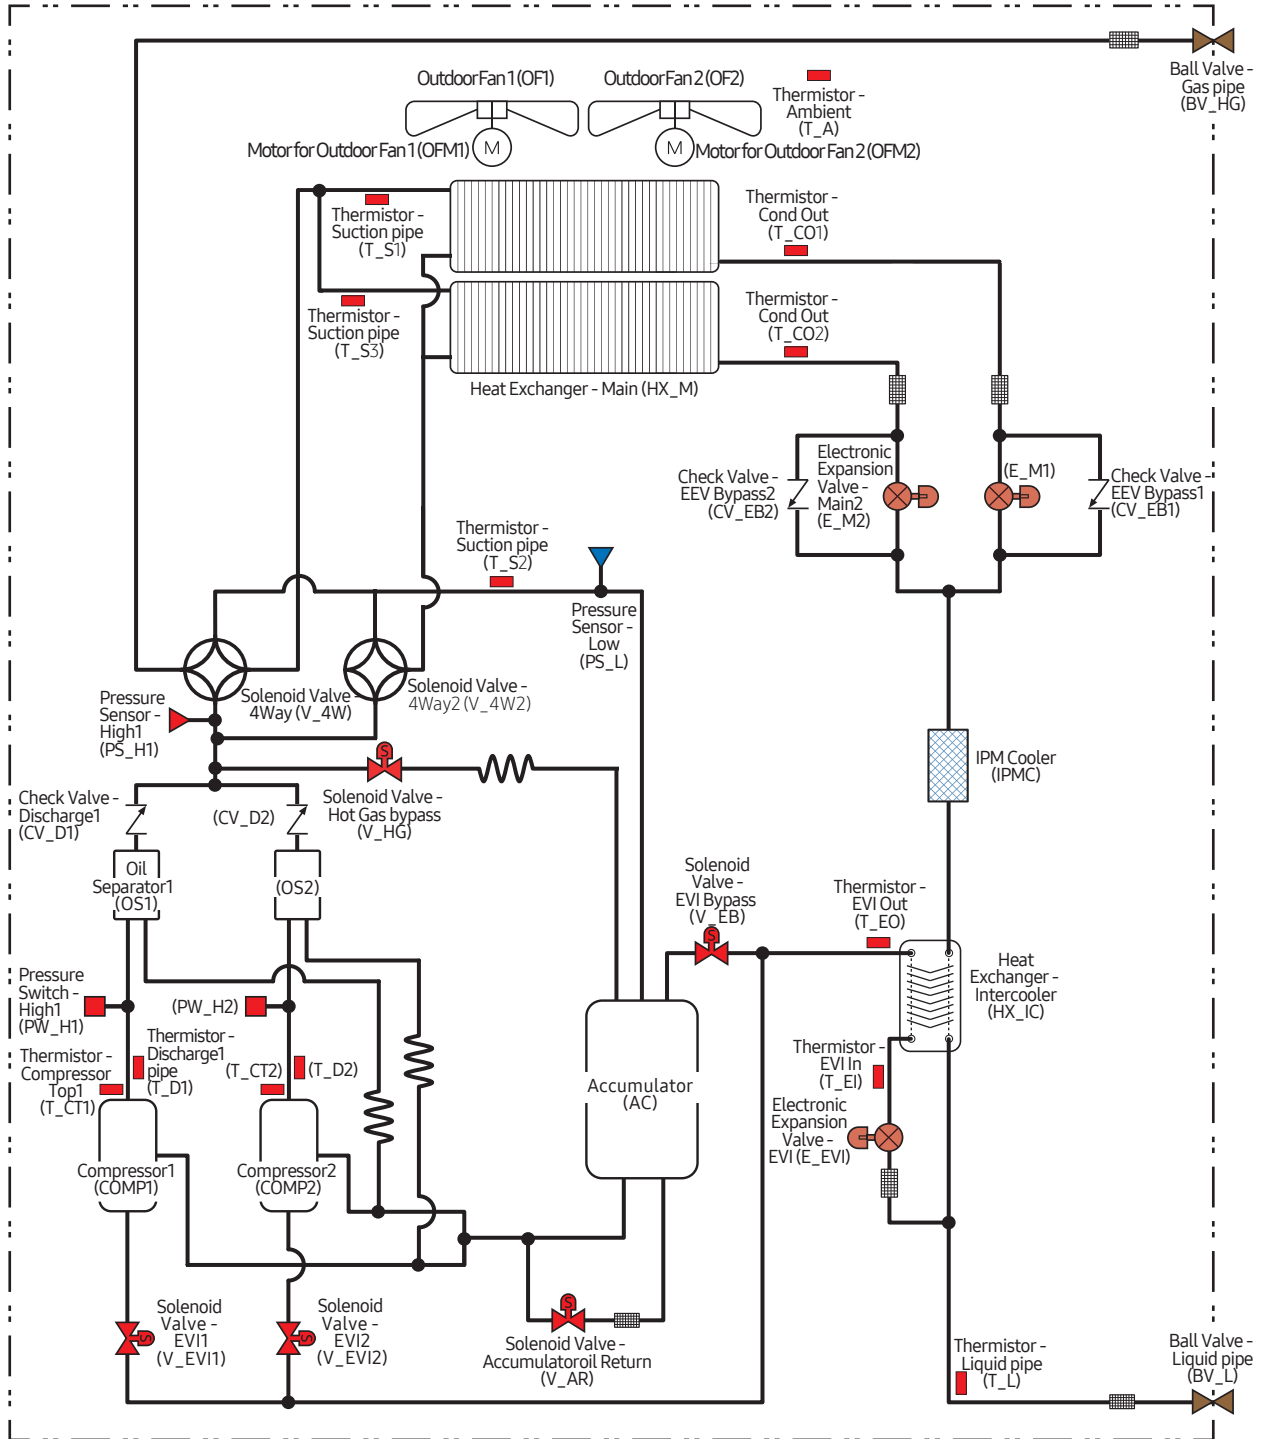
Outdoor Fan 1 (OF1)
Outdoor Fan 2 (OF2)
Thermistor - Ambient (T_A)
Ball Valve - Gas pipe (BV_HG)
Motor for Outdoor Fan 1 (OFM1)
M
M
Motor for Outdoor Fan 2 (OFM2)
Thermistor - Suction pipe (T_S1)
Thermistor - Cond Out (T_CO1)
Thermistor - Suction pipe (T_S3)
Thermistor - Cond Out (T_CO2)
Heat Exchanger - Main (HX_M)
Electronic Expansion Valve - Main2 (E_M2)
Check Valve - EEV Bypass2 (CV_EB2)
(E_M1)
Check Valve - EEV Bypass1 (CV_EB1)
Thermistor - Suction pipe (T_S2)
Pressure Sensor - Low (PS_L)
Pressure Sensor - High1 (PS_H1)
Solenoid Valve - 4Way (V_4W)
Solenoid Valve - 4Way2 (V_4W2)
IPM Cooler (IPMC)
Check Valve - Discharge1 (CV_D1)
(CV_D2)
Solenoid Valve - Hot Gas bypass (V_HG)
S
Oil Separator1 (OS1)
(OS2)
Solenoid Valve - EVI Bypass (V_EB)
Thermistor - EVI Out (T_EO)
Heat Exchanger - Intercooler (HX_IC)
Pressure Switch - High1 (PW_H1)
(PW_H2)
Thermistor - Compressor Top1 (T_CT1)
Thermistor - Discharge1 pipe (T_D1)
(T_CT2)
(T_D2)
Accumulator (AC)
Thermistor - EVI In (T_EI)
Electronic Expansion Valve - EVI (E_EVI)
Compressor1 (COMP1)
Compressor2 (COMP2)
Solenoid Valve - EVI1 (V_EVI1)
Solenoid Valve - EVI2 (V_EVI2)
Solenoid Valve - Accumulatoroil Return (V_AR)
Thermistor - Liquid pipe (T_L)
Ball Valve - Liquid pipe (BV_L)